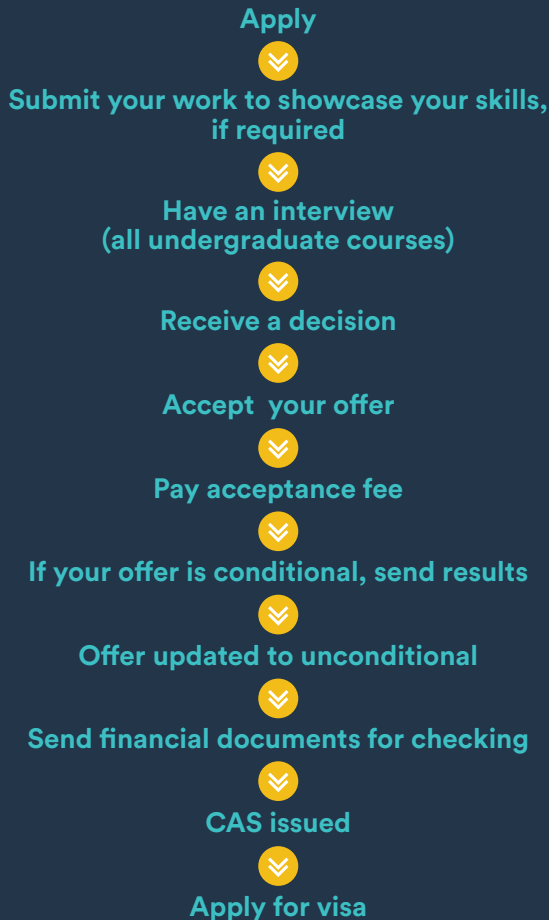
Apply

Submit your work to showcase your skills, if required

Have an interview (all undergraduate courses)

Receive a decision

Accept your offer

Pay acceptance fee

If your offer is conditional, send results

Offer updated to unconditional

Send financial documents for checking

CAS issued

Apply for visa